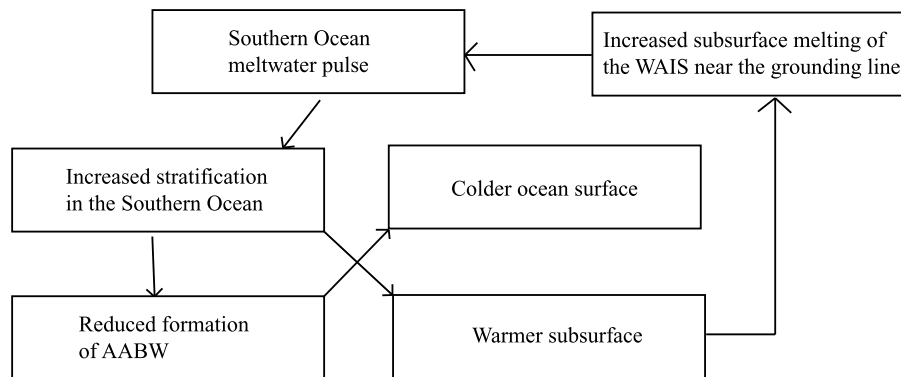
Southern Ocean meltwater pulse

Increased subsurface melting of the WAIS near the grounding line

Increased stratification in the Southern Ocean

Colder ocean surface

Reduced formation of AABW

Warmer subsurface